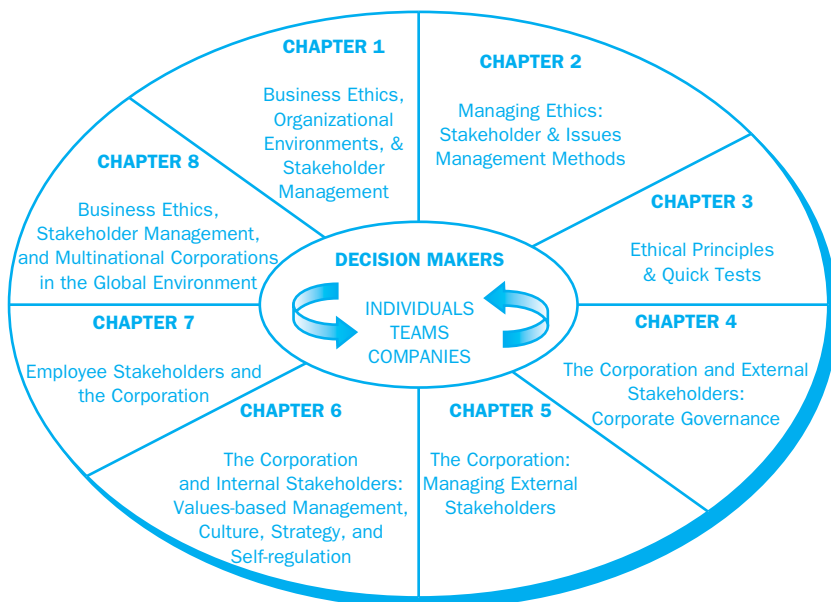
CHAPTER 1

Business Ethics, Organizational Environments, & Stakeholder Management

CHAPTER 2

Managing Ethics: Stakeholder & Issues Management Methods

CHAPTER 3

Ethical Principles & Quick Tests

CHAPTER 4

The Corporation and External Stakeholders: Corporate Governance

CHAPTER 5

The Corporation: Managing External Stakeholders

CHAPTER 6

The Corporation and Internal Stakeholders: Values-based Management, Culture, Strategy, and Self-regulation

CHAPTER 7

Employee Stakeholders and the Corporation

CHAPTER 8

Business Ethics, Stakeholder Management, and Multinational Corporations in the Global Environment

DECISION MAKERS

INDIVIDUALS
TEAMS
COMPANIES